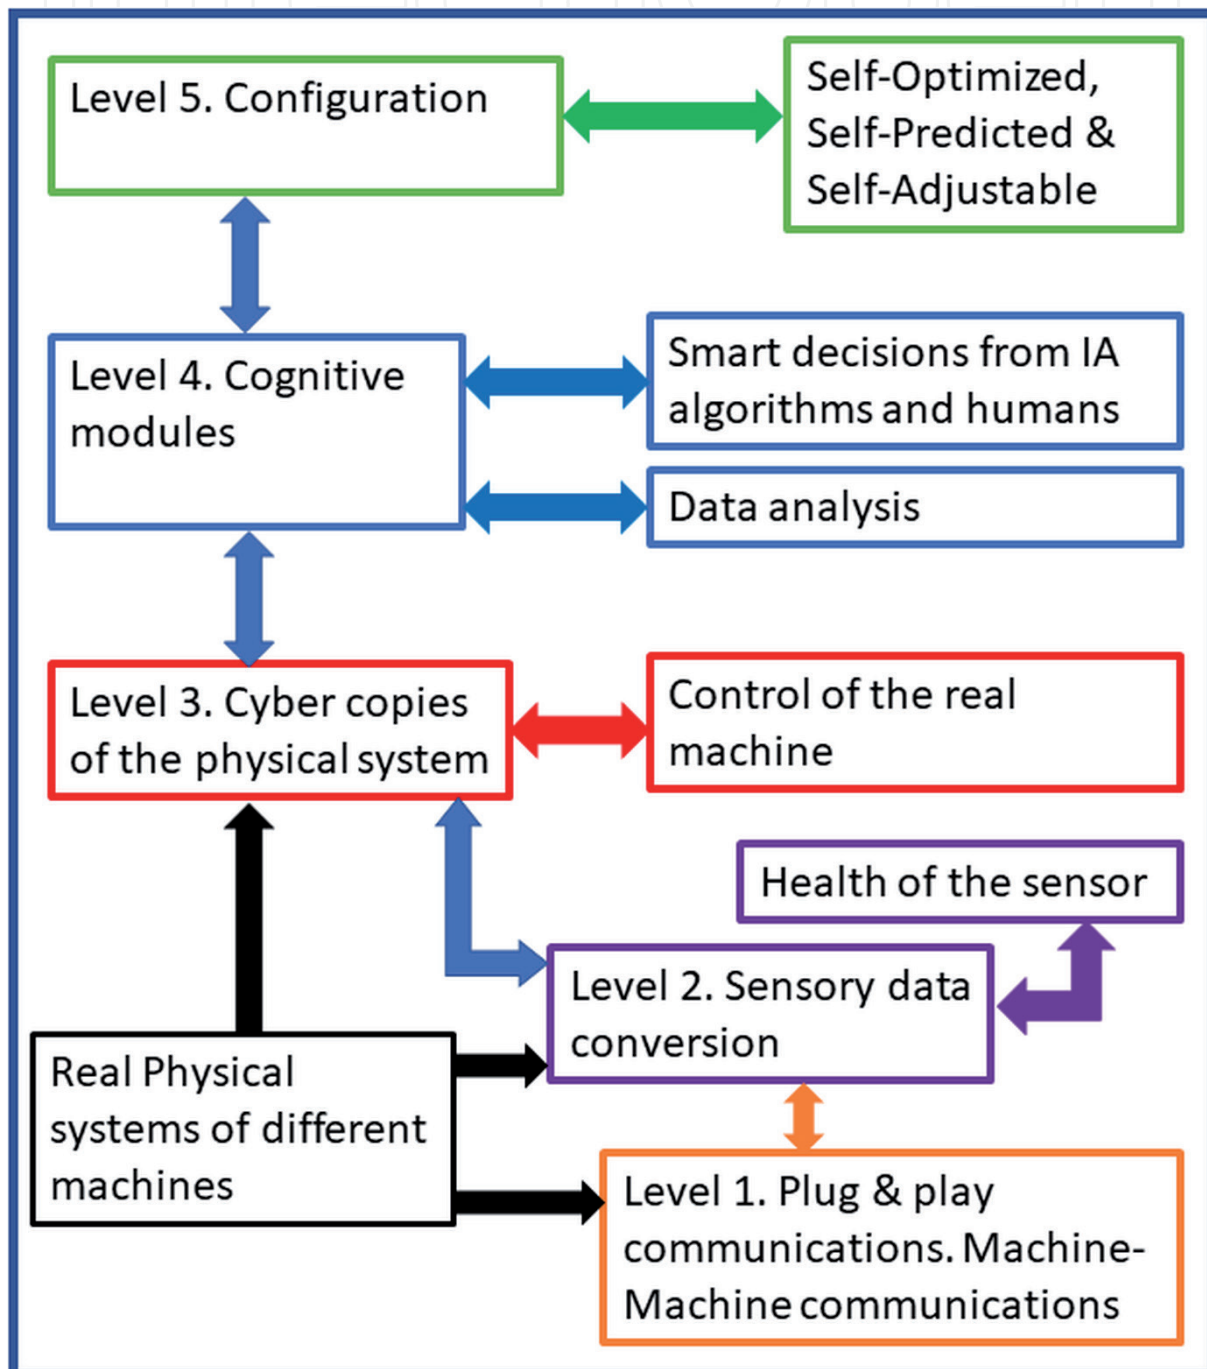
Level 5. Configuration

Self-Optimized, Self-Predicted & Self-Adjustable

Level 4. Cognitive modules

Smart decisions from IA algorithms and humans

Data analysis

Level 3. Cyber copies of the physical system

Control of the real machine

Health of the sensor

Level 2. Sensory data conversion

Real Physical systems of different machines

Level 1. Plug & play communications. Machine-Machine communications